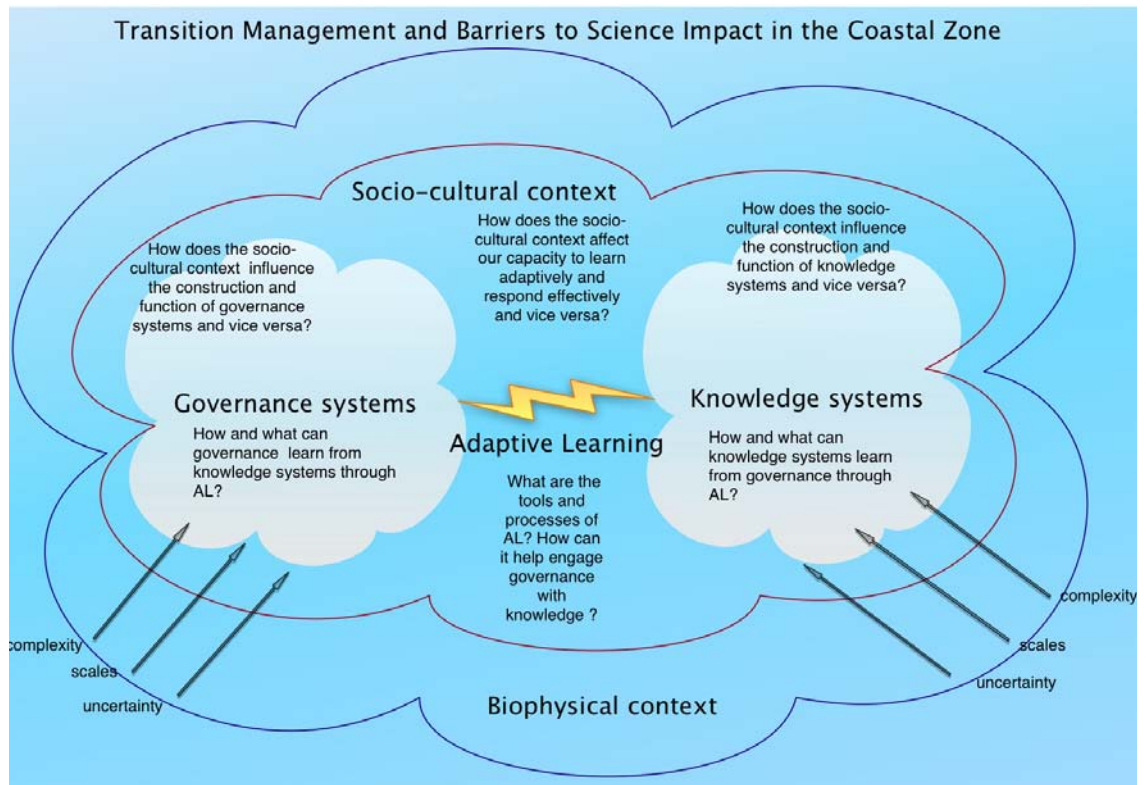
Transition Management and Barriers to Science Impact in the Coastal Zone

Socio-cultural context

How does the socio-cultural context influence the construction and function of governance systems and vice versa?

How does the socio-cultural context affect our capacity to learn adaptively and respond effectively and vice versa?

How does the socio-cultural context influence the construction and function of knowledge systems and vice versa?

Governance systems

How and what can governance learn from knowledge systems through AL?

Adaptive Learning

What are the tools and processes of AL? How can it help engage governance with knowledge ?

Knowledge systems

How and what can knowledge systems learn from governance through AL?

complexity

scales

uncertainty

complexity

scales

uncertainty

Biophysical context